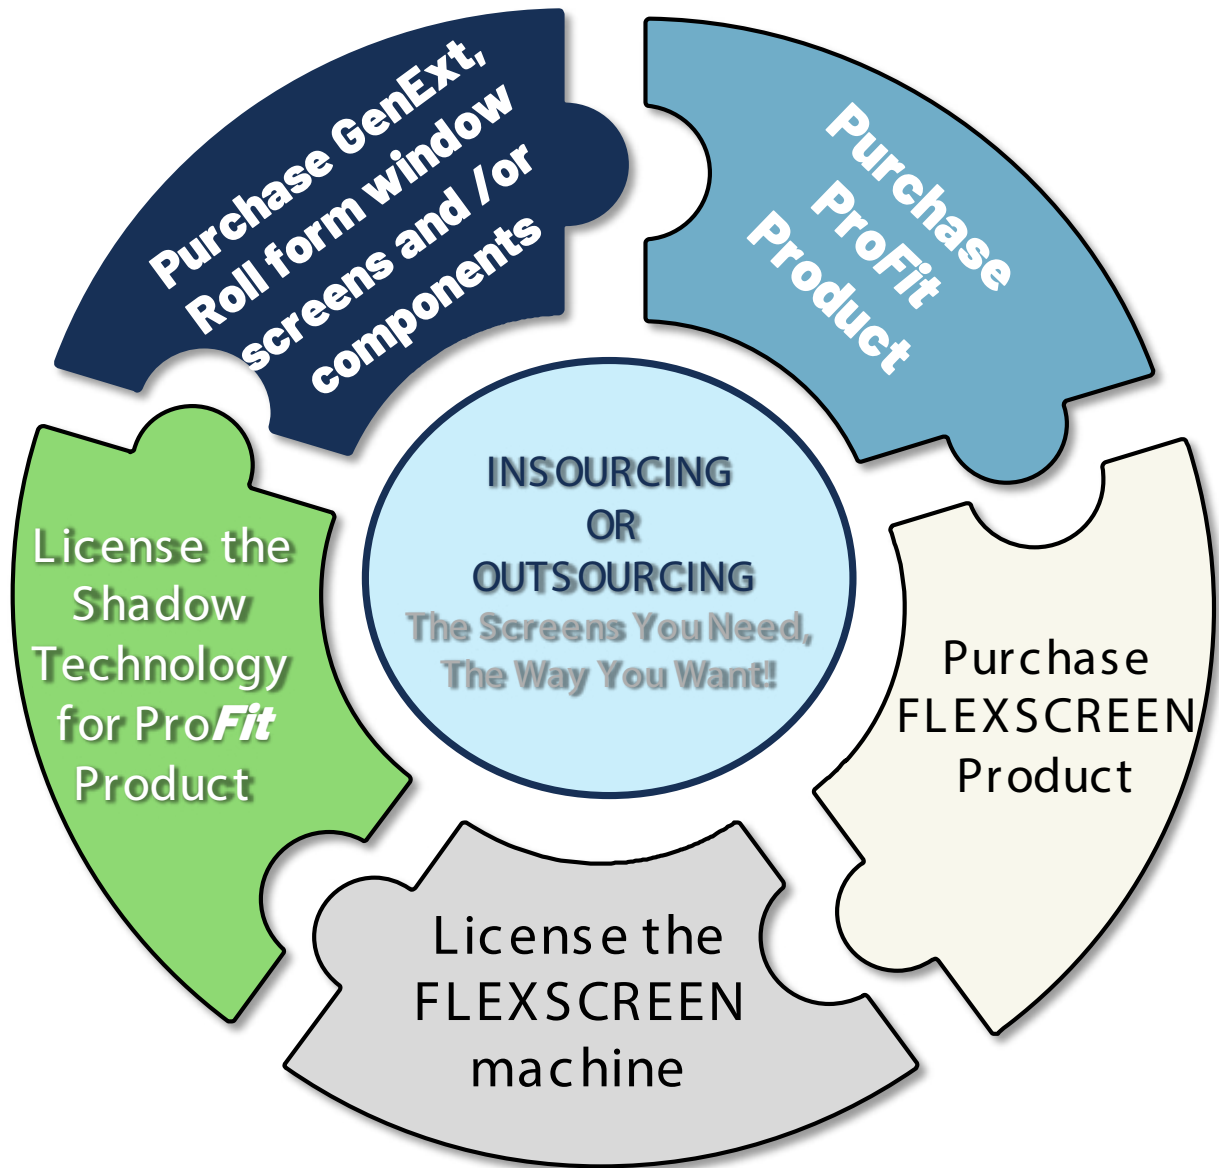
Purchase GenExt, Roll form window screens and /or components

Purchase ProFit Product

INSOURCING
OR
OUTSOURCING
The Screens You Need, The Way You Want!

License the Shadow Technology for ProFit Product

Purchase FLEXSCREEN Product

License the FLEXSCREEN machine